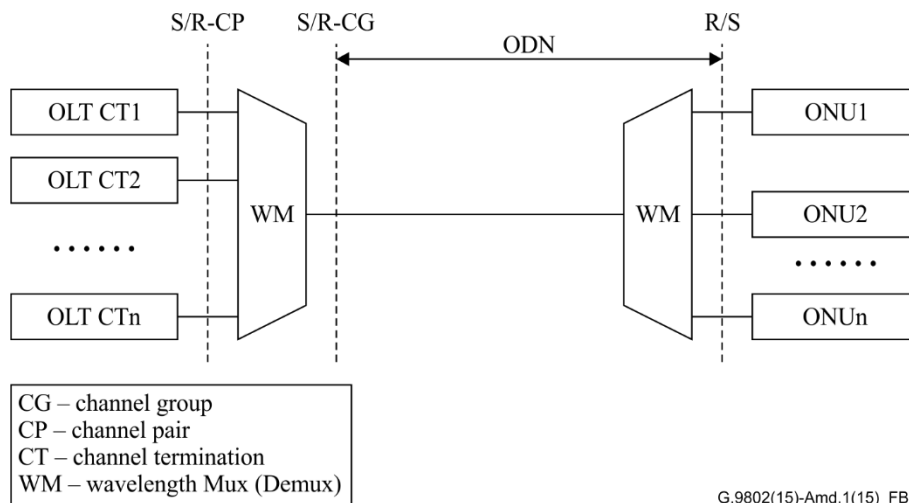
S/R-CP S/R-CG ODN R/S

OLT CT1

OLT CT2

......

OLT CTn

WM

WM

ONU1

ONU2

......

ONUn

CG – channel group
CP – channel pair
CT – channel termination
WM – wavelength Mux (Demux)

G.9802(15)-Amd.1(15)_FB